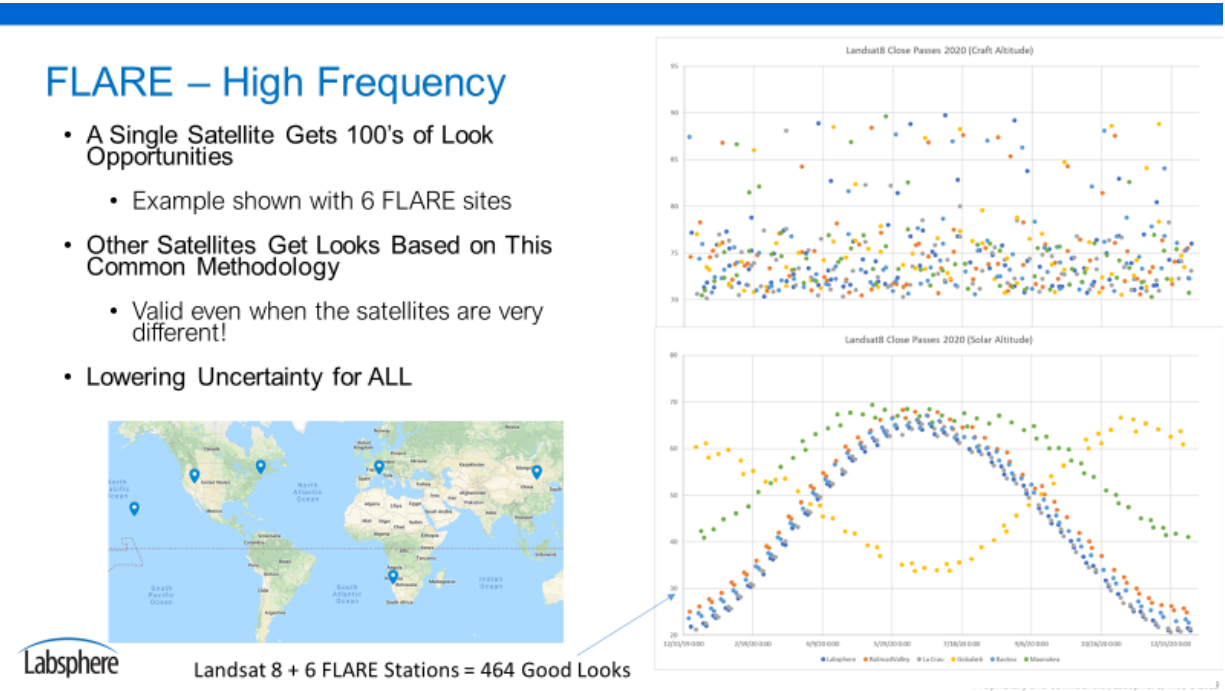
FLARE – High Frequency

• A Single Satellite Gets 100's of Look Opportunities

• Example shown with 6 FLARE sites

• Other Satellites Get Looks Based on This Common Methodology

• Valid even when the satellites are very different!

• Lowering Uncertainty for ALL

Landsat8 Close Passes 2020 (Craft Altitude)

95
90
85
80
75
70

Landsat8 Close Passes 2020 (Solar Altitude)

80
70
60
50
40
30
20

12/31/19 0:00
2/19/20 0:00
4/9/20 0:00
5/29/20 0:00
7/18/20 0:00
9/6/20 0:00
10/26/20 0:00
12/15/20 0:00

Labsphere
RailroadValley
La Crau
Gobabeb
Baotou
Maunalea

Canada
United States
North Atlantic Ocean
North Pacific Ocean
South Pacific Ocean
South Atlantic Ocean
Indian Ocean
Brazil
Peru
Argentina
Mexico
Venezuela
Colombia
Algeria
Libya
Egypt
Mali
Niger
Chad
Sudan
Nigeria
Ethiopia
DRC
Kenya
Tanzania
Angola
Namibia
South Africa
Madagascar
Saudi Arabia
Iran
Kazakhstan
Mongolia
China
India
Indonesia
Turkey

Labsphere

Landsat 8 + 6 FLARE Stations = 464 Good Looks